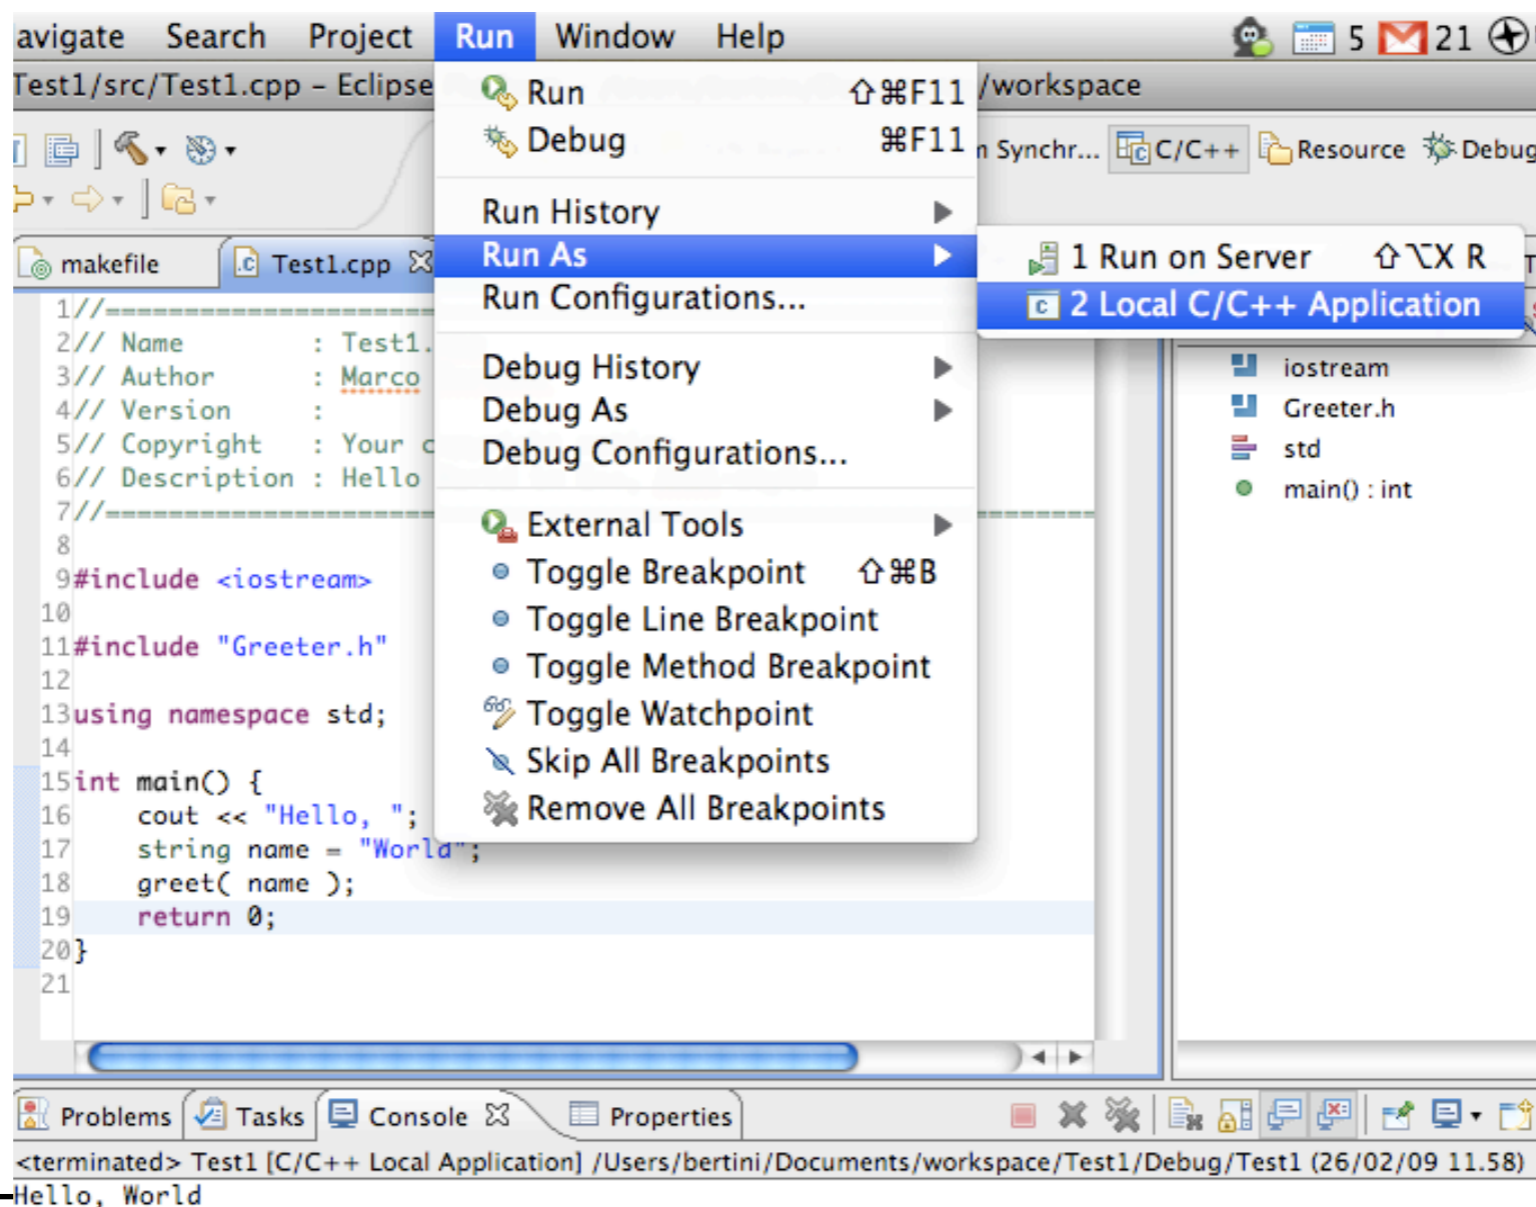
avigate Search Project Run Window Help 5 21

Test1/src/Test1.cpp – Eclipse /workspace

n Synchr... C/C++ Resource Debug

makefile Test1.cpp

1//====================
2// Name : Test1.
3// Author : Marco
4// Version :
5// Copyright : Your c
6// Description : Hello
7//====================
8
9#include <iostream>
10
11#include "Greeter.h"
12
13using namespace std;
14
15int main() {
16 cout << "Hello, ";
17 string name = "World";
18 greet( name );
19 return 0;
20}
21

Run ⇧⌘F11
Debug ⌘F11
Run History
Run As
Run Configurations...
Debug History
Debug As
Debug Configurations...
External Tools
Toggle Breakpoint ⇧⌘B
Toggle Line Breakpoint
Toggle Method Breakpoint
Toggle Watchpoint
Skip All Breakpoints
Remove All Breakpoints

1 Run on Server ⇧⌥X R
2 Local C/C++ Application

iostream
Greeter.h
std
main() : int

Problems Tasks Console Properties

<terminated> Test1 [C/C++ Local Application] /Users/bertini/Documents/workspace/Test1/Debug/Test1 (26/02/09 11.58)
Hello, World